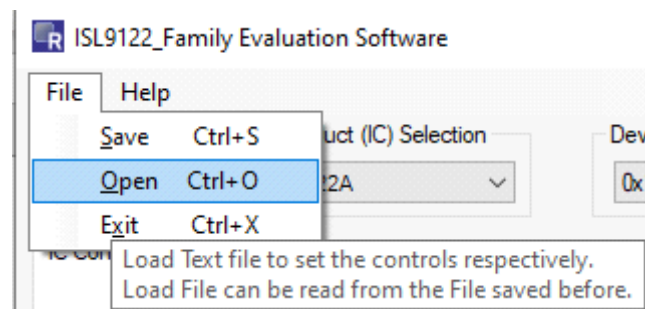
ISL9122_Family Evaluation Software

File Help

Save Ctrl+S

Open Ctrl+O

Exit Ctrl+X

uct (IC) Selection

22A

Dev

0x

IC Con

Load Text file to set the controls respectively.
Load File can be read from the File saved before.